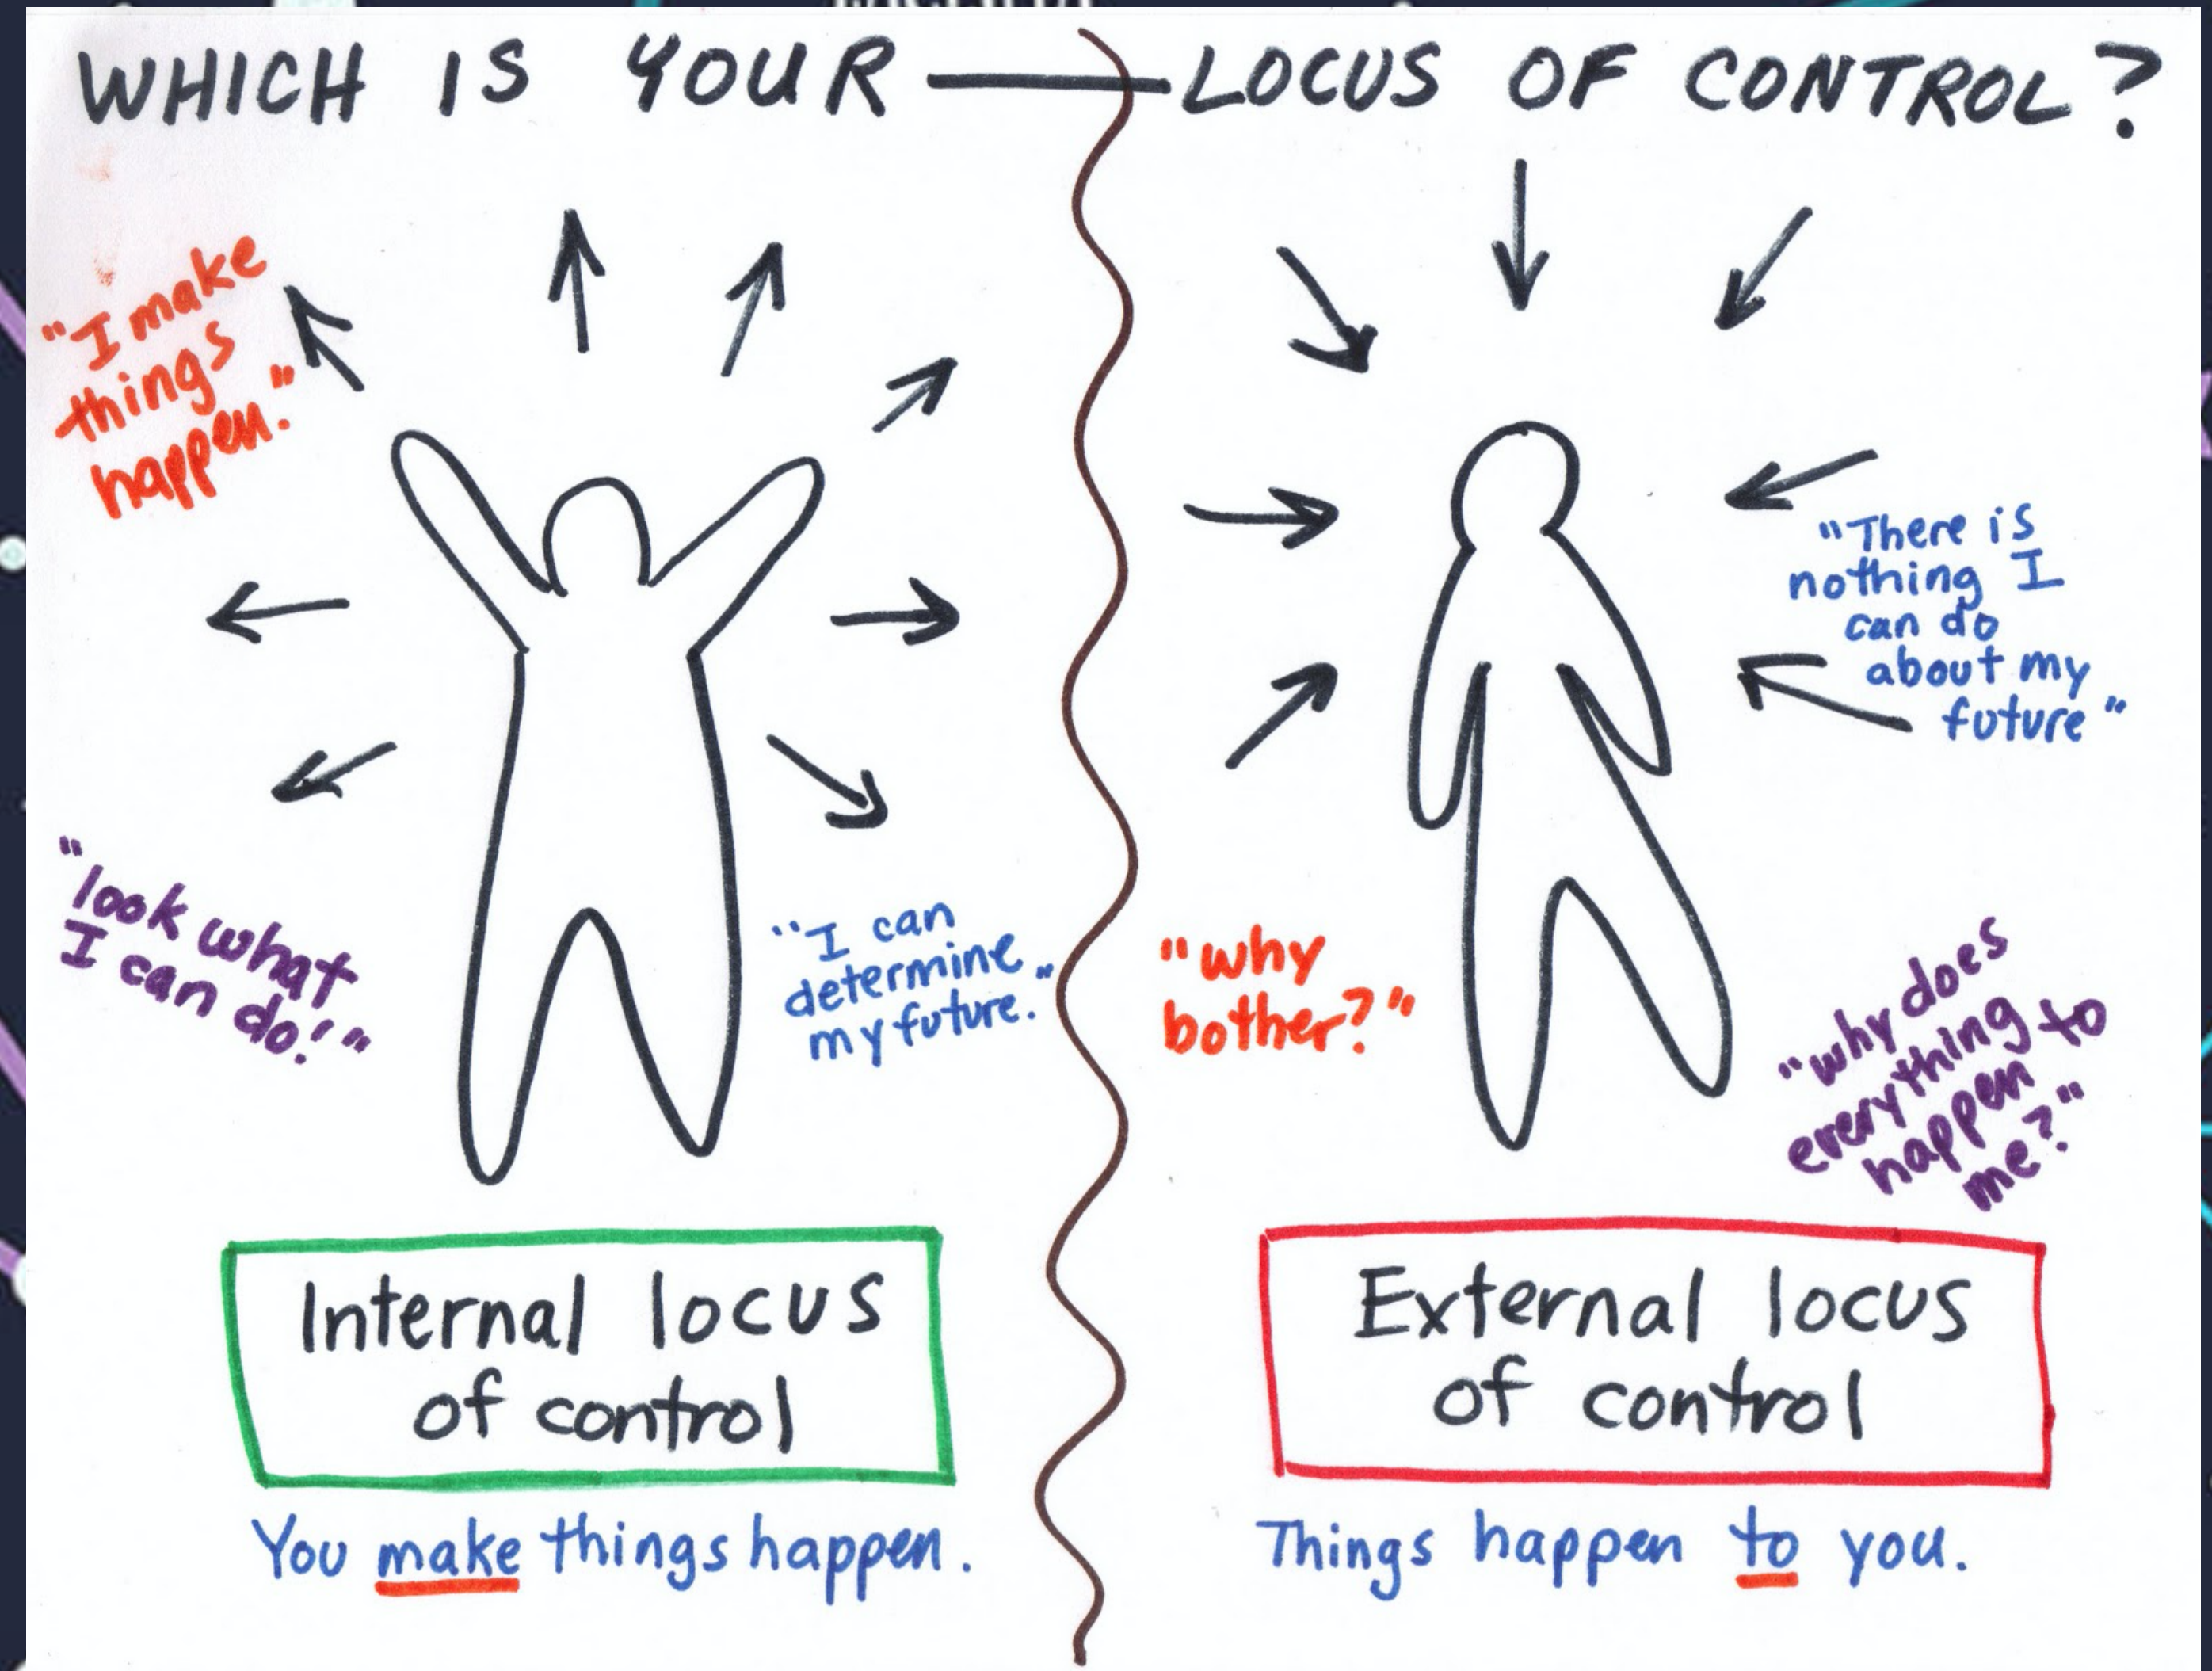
WHICH IS YOUR LOCUS OF CONTROL?

"I make things happen."

"look what I can do!"

"I can determine my future."

Internal locus of control

You make things happen.

"There is nothing I can do about my future"

"why bother?"

"why does everything happen to me?"

External locus of control

Things happen to you.